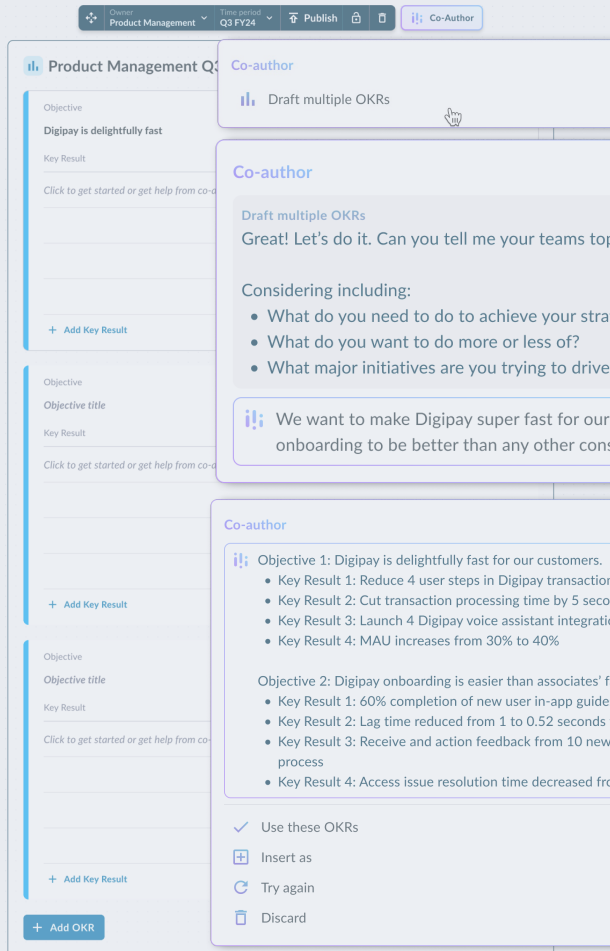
Owner
Product Management

Time period
Q3 FY24

Publish

Co-Author

Product Management Q3

Objective

Digipay is delightfully fast

Key Result

Click to get started or get help from co-a

+ Add Key Result

Objective

Objective title

Key Result

Click to get started or get help from co-a

+ Add Key Result

Objective

Objective title

Key Result

Click to get started or get help from co-

+ Add Key Result

+ Add OKR

Co-author

Draft multiple OKRs

Co-author

Draft multiple OKRs

Great! Let's do it. Can you tell me your teams top

Considering including:

- What do you need to do to achieve your stra
- What do you want to do more or less of?
- What major initiatives are you trying to drive

We want to make Digipay super fast for our onboarding to be better than any other cons

Co-author

Objective 1: Digipay is delightfully fast for our customers.

- Key Result 1: Reduce 4 user steps in Digipay transaction
- Key Result 2: Cut transaction processing time by 5 seco
- Key Result 3: Launch 4 Digipay voice assistant integratio
- Key Result 4: MAU increases from 30% to 40%

Objective 2: Digipay onboarding is easier than associates' f

- Key Result 1: 60% completion of new user in-app guide
- Key Result 2: Lag time reduced from 1 to 0.52 seconds
- Key Result 3: Receive and action feedback from 10 new process
- Key Result 4: Access issue resolution time decreased fro

Use these OKRs

Insert as

Try again

Discard